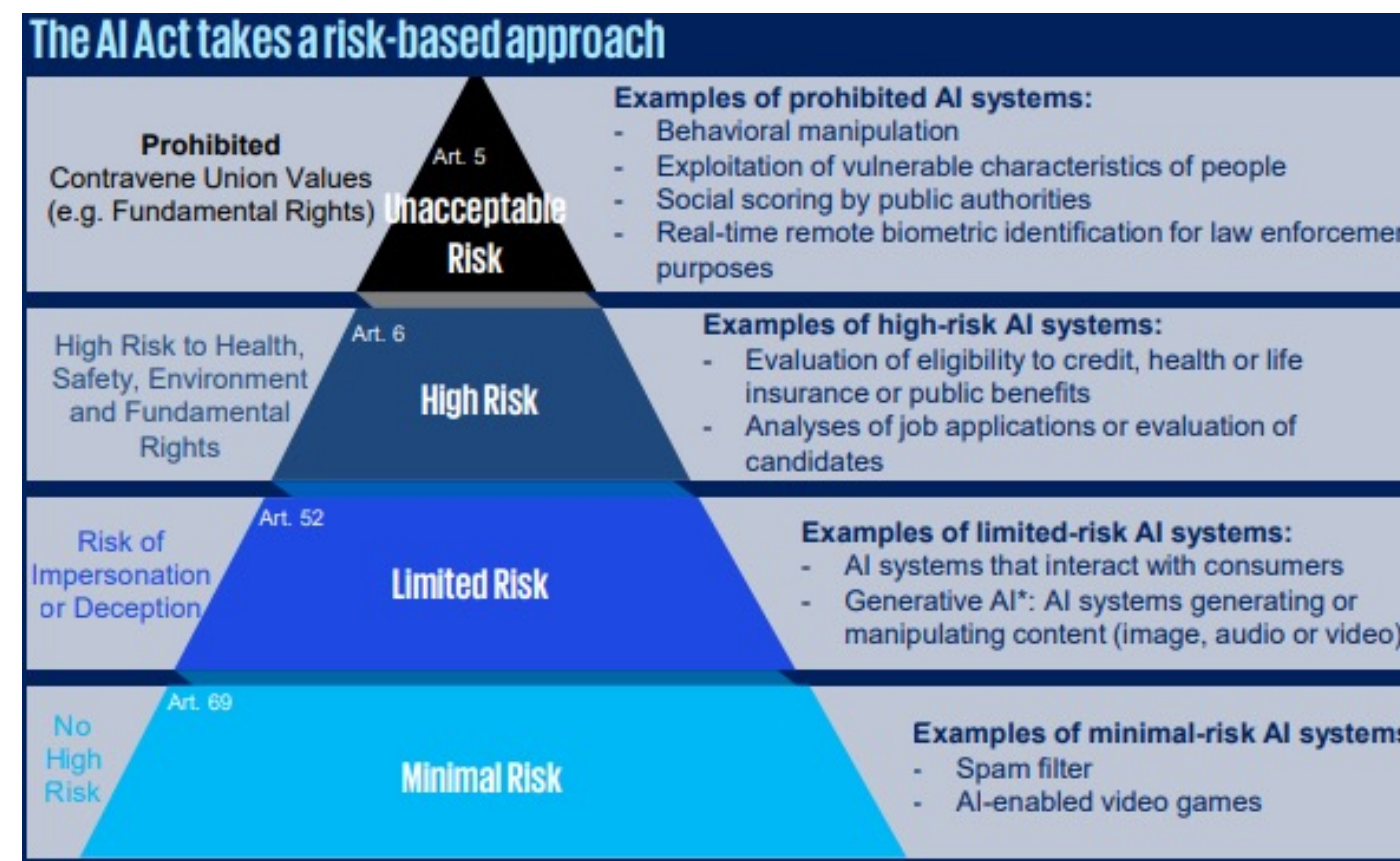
The AI Act takes a risk-based approach

Prohibited
Contravene Union Values (e.g. Fundamental Rights)

Art. 5
Unacceptable Risk

Examples of prohibited AI systems:
- Behavioral manipulation
- Exploitation of vulnerable characteristics of people
- Social scoring by public authorities
- Real-time remote biometric identification for law enforcemen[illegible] purposes

High Risk to Health, Safety, Environment and Fundamental Rights

Art. 6
High Risk

Examples of high-risk AI systems:
- Evaluation of eligibility to credit, health or life insurance or public benefits
- Analyses of job applications or evaluation of candidates

Risk of Impersonation or Deception

Art. 52
Limited Risk

Examples of limited-risk AI systems:
- AI systems that interact with consumers
- Generative AI*: AI systems generating or manipulating content (image, audio or video)

No High Risk

Art. 69
Minimal Risk

Examples of minimal-risk AI system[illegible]
- Spam filter
- AI-enabled video games